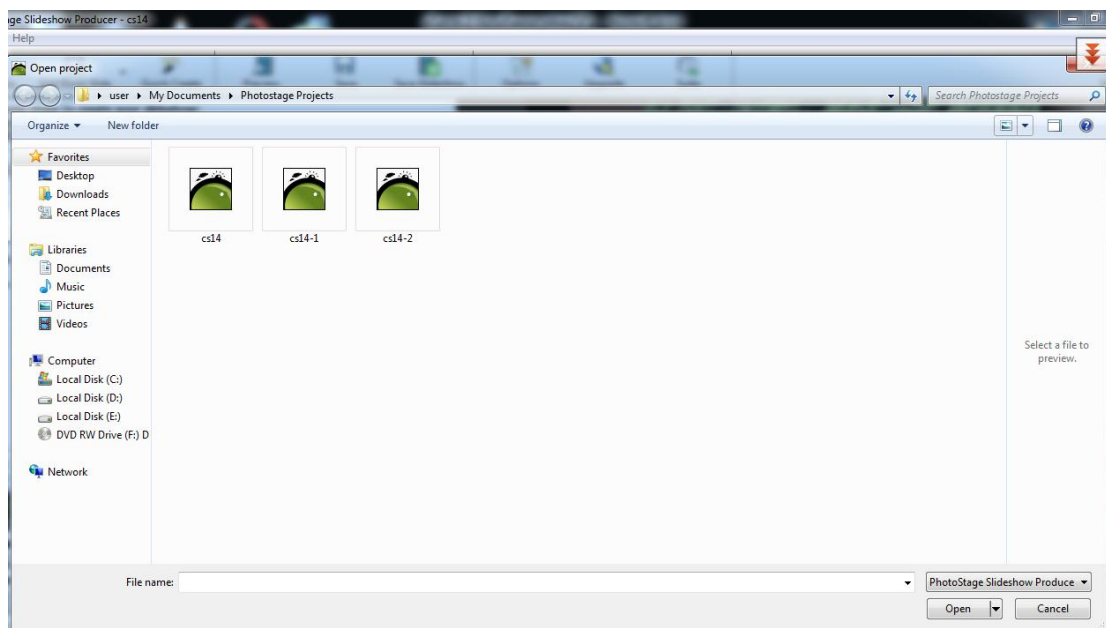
ge Slideshow Producer - cs14
Help

Open project

user ▸ My Documents ▸ Photostage Projects

Search Photostage Projects

Organize ▾ New folder

Favorites
Desktop
Downloads
Recent Places

Libraries
Documents
Music
Pictures
Videos

Computer
Local Disk (C:)
Local Disk (D:)
Local Disk (E:)
DVD RW Drive (F:) D

Network

cs14
cs14-1
cs14-2

Select a file to preview.

File name:
PhotoStage Slideshow Produce
Open
Cancel